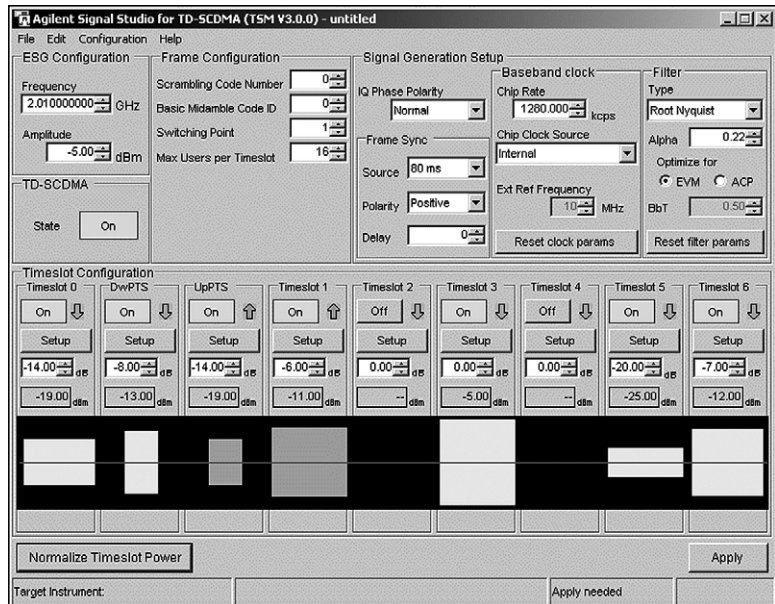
Agilent Signal Studio for TD-SCDMA (TSM V3.0.0) - untitled

File Edit Configuration Help

ESG Configuration
Frequency
2.010000000 GHz
Amplitude
-5.00 dBm

TD-SCDMA
State On

Frame Configuration
Scrambling Code Number 0
Basic Midamble Code ID 0
Switching Point 1
Max Users per Timeslot 16

Signal Generation Setup
IQ Phase Polarity
Normal

Frame Sync
Source 80 ms
Polarity Positive
Delay 0

Baseband clock
Chip Rate
1280.000 kcps
Chip Clock Source
Internal
Ext Ref Frequency
10 MHz
Reset clock params

Filter
Type
Root Nyquist
Alpha 0.22
Optimize for
EVM ACP
BbT 0.50
Reset filter params

Timeslot Configuration

| Timeslot 0 | DwPTS | UpPTS | Timeslot 1 | Timeslot 2 | Timeslot 3 | Timeslot 4 | Timeslot 5 | Timeslot 6 |
|---|---|---|---|---|---|---|---|---|
| On | On | On | On | Off | On | Off | On | On |
| Setup | Setup | Setup | Setup | Setup | Setup | Setup | Setup | Setup |
| -14.00 dB | -8.00 dB | -14.00 dB | -6.00 dB | 0.00 dB | 0.00 dB | 0.00 dB | -20.00 dB | -7.00 dB |
| -19.00 dBm | -13.00 dBm | -19.00 dBm | -11.00 dBm | -- dBm | -5.00 dBm | -- dBm | -25.00 dBm | -12.00 dBm |

Normalize Timeslot Power
Apply

Target Instrument:
Apply needed